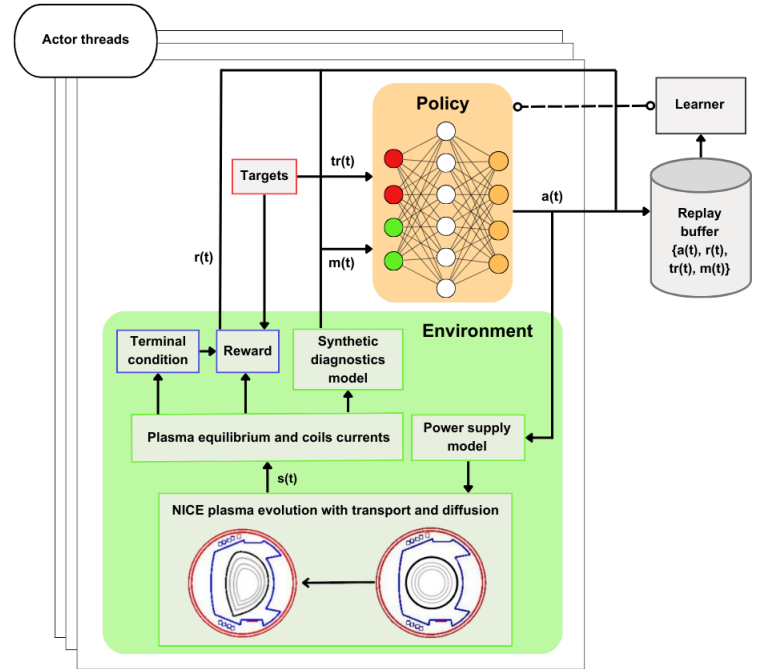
Actor threads

Policy

Learner

Targets

tr(t)

a(t)

Replay buffer {a(t), r(t), tr(t), m(t)}

r(t)

m(t)

Environment

Terminal condition

Reward

Synthetic diagnostics model

Plasma equilibrium and coils currents

Power supply model

s(t)

NICE plasma evolution with transport and diffusion